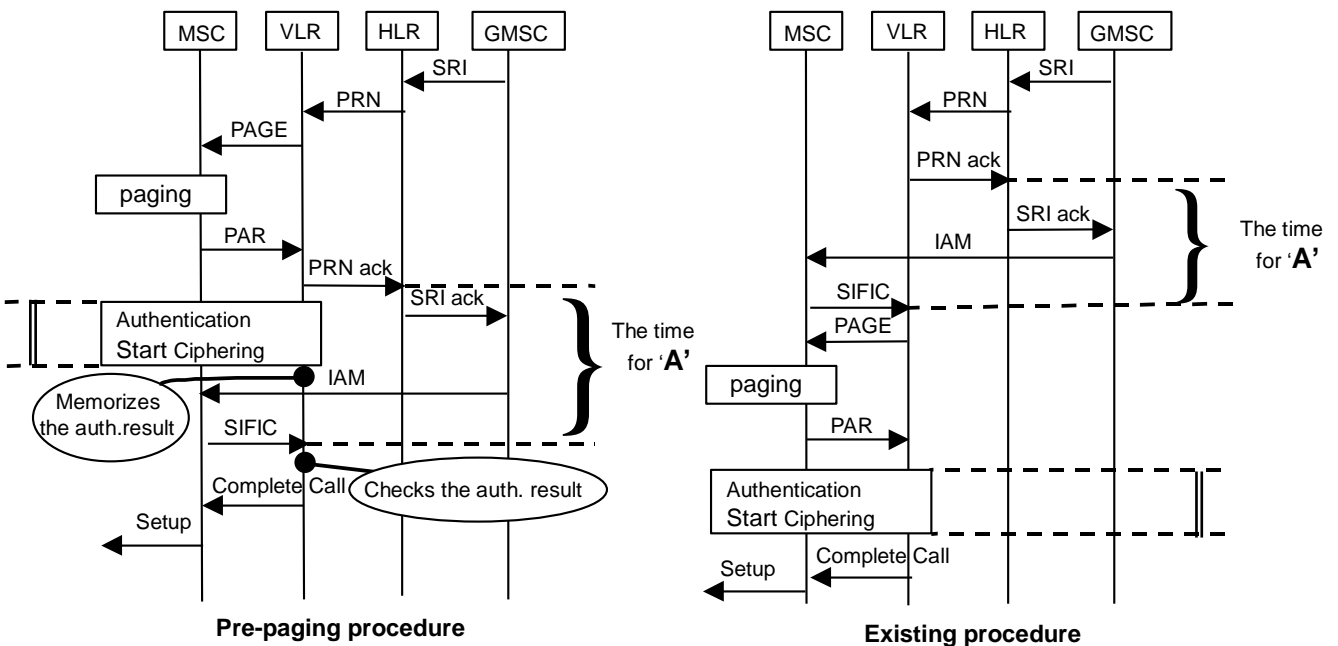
MSC VLR HLR GMSC

SRI

PRN

PAGE

paging

PAR

PRN ack

SRI ack

Authentication
Start Ciphering

The time for 'A'

IAM

Memorizes the auth.result

SIFIC

Complete Call

Checks the auth. result

Setup

Pre-paging procedure

MSC VLR HLR GMSC

SRI

PRN

PRN ack

SRI ack

The time for 'A'

IAM

SIFIC

PAGE

paging

PAR

Authentication
Start Ciphering

Complete Call

Setup

Existing procedure